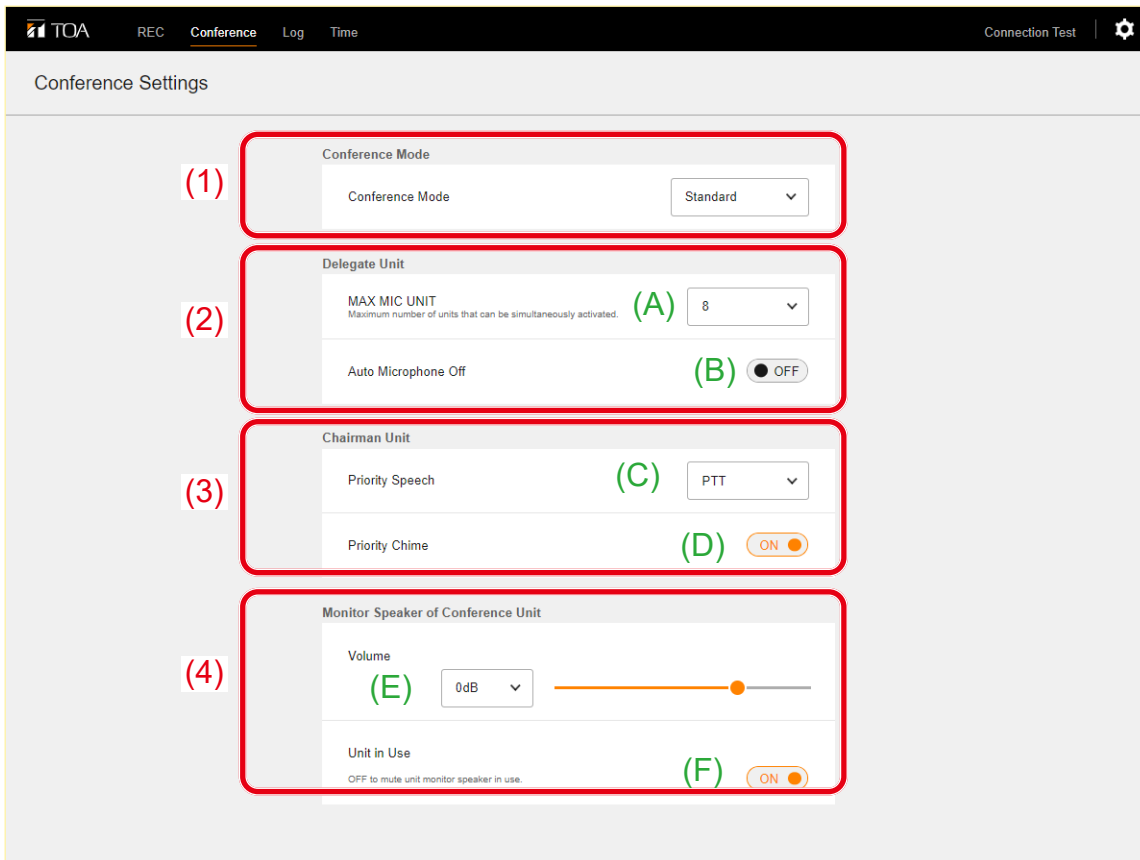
TOA REC Conference Log Time Connection Test

Conference Settings

(1)
Conference Mode
Conference Mode
Standard

(2)
Delegate Unit
MAX MIC UNIT
Maximum number of units that can be simultaneously activated.
(A) 8
Auto Microphone Off
(B) OFF

(3)
Chairman Unit
Priority Speech
(C) PTT
Priority Chime
(D) ON

(4)
Monitor Speaker of Conference Unit
Volume
(E) 0dB
Unit in Use
OFF to mute unit monitor speaker in use.
(F) ON